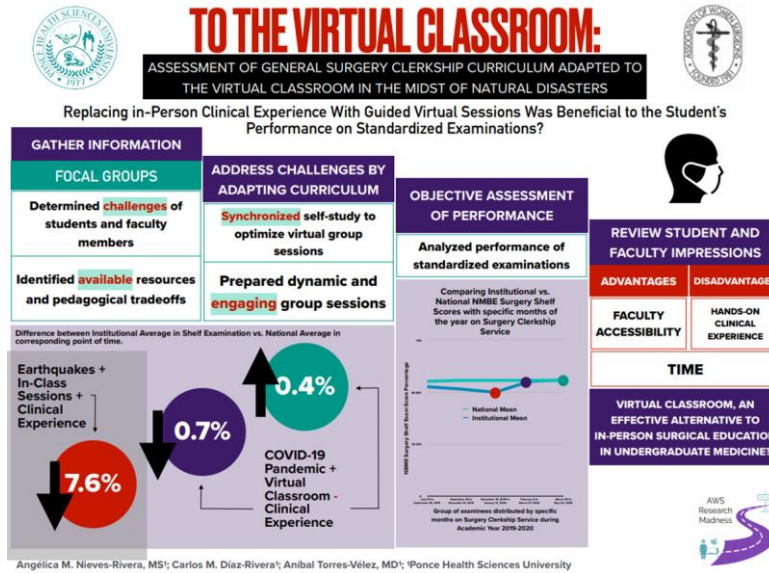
PONCE HEALTH SCIENCES UNIVERSITY 1977

TO THE VIRTUAL CLASSROOM:

ASSESSMENT OF GENERAL SURGERY CLERKSHIP CURRICULUM ADAPTED TO THE VIRTUAL CLASSROOM IN THE MIDST OF NATURAL DISASTERS

ASSOCIATION OF WOMEN SURGEONS FOUNDED 1981

Replacing in-Person Clinical Experience With Guided Virtual Sessions Was Beneficial to the Student's Performance on Standardized Examinations?

GATHER INFORMATION

FOCAL GROUPS

Determined challenges of students and faculty members

Identified available resources and pedagogical tradeoffs

ADDRESS CHALLENGES BY ADAPTING CURRICULUM

Synchronized self-study to optimize virtual group sessions

Prepared dynamic and engaging group sessions

OBJECTIVE ASSESSMENT OF PERFORMANCE

Analyzed performance of standardized examinations

Comparing Institutional vs. National NMBE Surgery Shelf Scores with specific months of the year on Surgery Clerkship Service

NBME Surgery Shelf Exam Score Percentage

National Mean
Institutional Mean

Group of examinees distributed by specific months on Surgery Clerkship Service during Academic Year 2019-2020

REVIEW STUDENT AND FACULTY IMPRESSIONS

ADVANTAGES

DISADVANTAGE

FACULTY ACCESSIBILITY

HANDS-ON CLINICAL EXPERIENCE

TIME

VIRTUAL CLASSROOM, AN EFFECTIVE ALTERNATIVE TO IN-PERSON SURGICAL EDUCATION IN UNDERGRADUATE MEDICINE

Difference between Institutional Average in Shelf Examination vs. National Average in corresponding point of time.

Earthquakes + In-Class Sessions + Clinical Experience

7.6%

0.7%

0.4%

COVID-19 Pandemic + Virtual Classroom - Clinical Experience

AWS Research Madness

Angélica M. Nieves-Rivera, MS¹; Carlos M. Díaz-Rivera¹; Aníbal Torres-Vélez, MD¹; ¹Ponce Health Sciences University